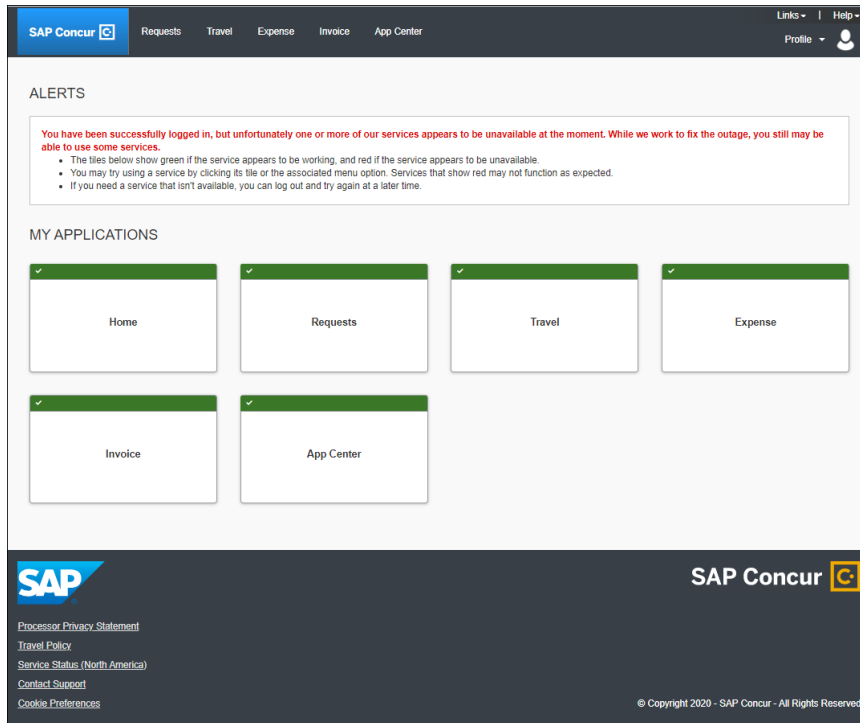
SAP Concur C

Requests Travel Expense Invoice App Center

Links ▾ | Help ▾

Profile ▾

ALERTS

You have been successfully logged in, but unfortunately one or more of our services appears to be unavailable at the moment. While we work to fix the outage, you still may be able to use some services.

- The tiles below show green if the service appears to be working, and red if the service appears to be unavailable.
- You may try using a service by clicking its tile or the associated menu option. Services that show red may not function as expected.
- If you need a service that isn't available, you can log out and try again at a later time.

MY APPLICATIONS

Home

Requests

Travel

Expense

Invoice

App Center

SAP

SAP Concur C

Processor Privacy Statement

Travel Policy

Service Status (North America)

Contact Support

Cookie Preferences

© Copyright 2020 - SAP Concur - All Rights Reserved